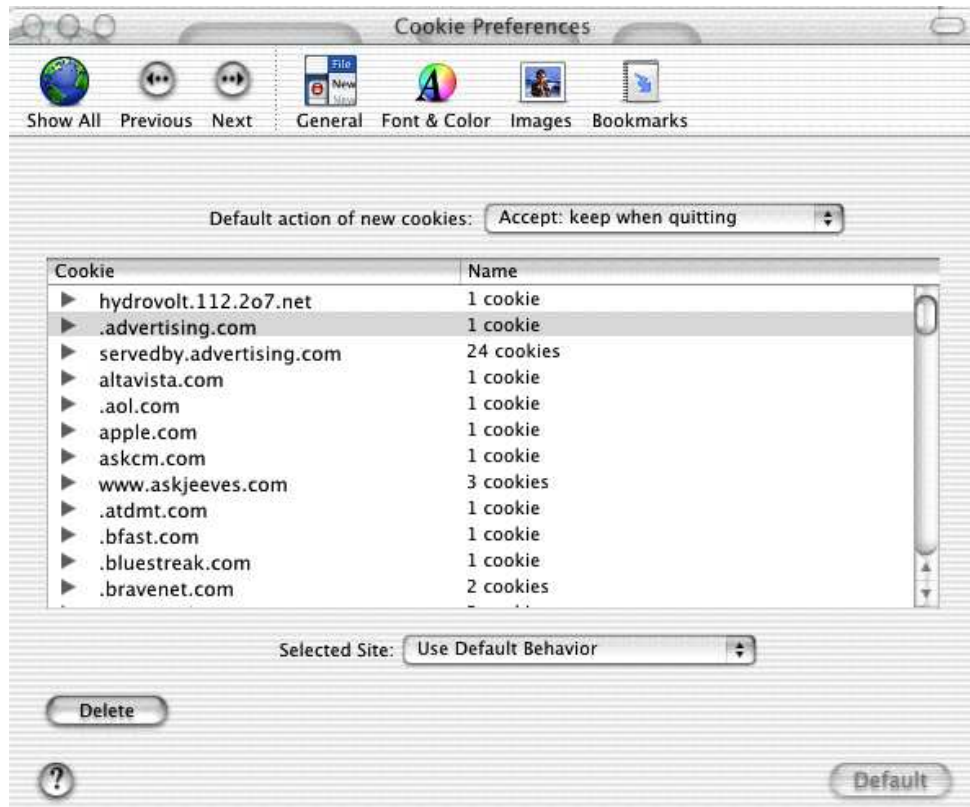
Cookie Preferences

Show All Previous Next General Font & Color Images Bookmarks

File
New
New

Default action of new cookies: Accept: keep when quitting

| Cookie | Name |
|---|---|
| hydrovolt.112.2o7.net | 1 cookie |
| .advertising.com | 1 cookie |
| servedby.advertising.com | 24 cookies |
| altavista.com | 1 cookie |
| .aol.com | 1 cookie |
| apple.com | 1 cookie |
| askcm.com | 1 cookie |
| www.askjeeves.com | 3 cookies |
| .atdmt.com | 1 cookie |
| .bfast.com | 1 cookie |
| .bluestreak.com | 1 cookie |
| .bravenet.com | 2 cookies |
| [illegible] | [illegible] |

Selected Site: Use Default Behavior

Delete

?

Default